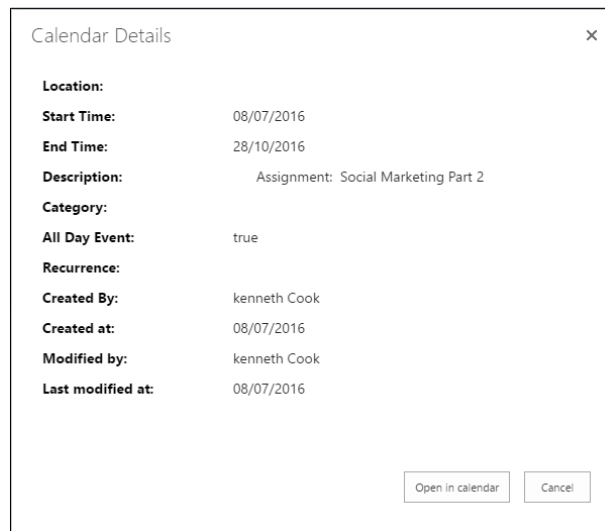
Calendar Details

×

| | |
|---|---|
| **Location:** | |
| **Start Time:** | 08/07/2016 |
| **End Time:** | 28/10/2016 |
| **Description:** | Assignment: Social Marketing Part 2 |
| **Category:** | |
| **All Day Event:** | true |
| **Recurrence:** | |
| **Created By:** | kenneth Cook |
| **Created at:** | 08/07/2016 |
| **Modified by:** | kenneth Cook |
| **Last modified at:** | 08/07/2016 |

Open in calendar

Cancel